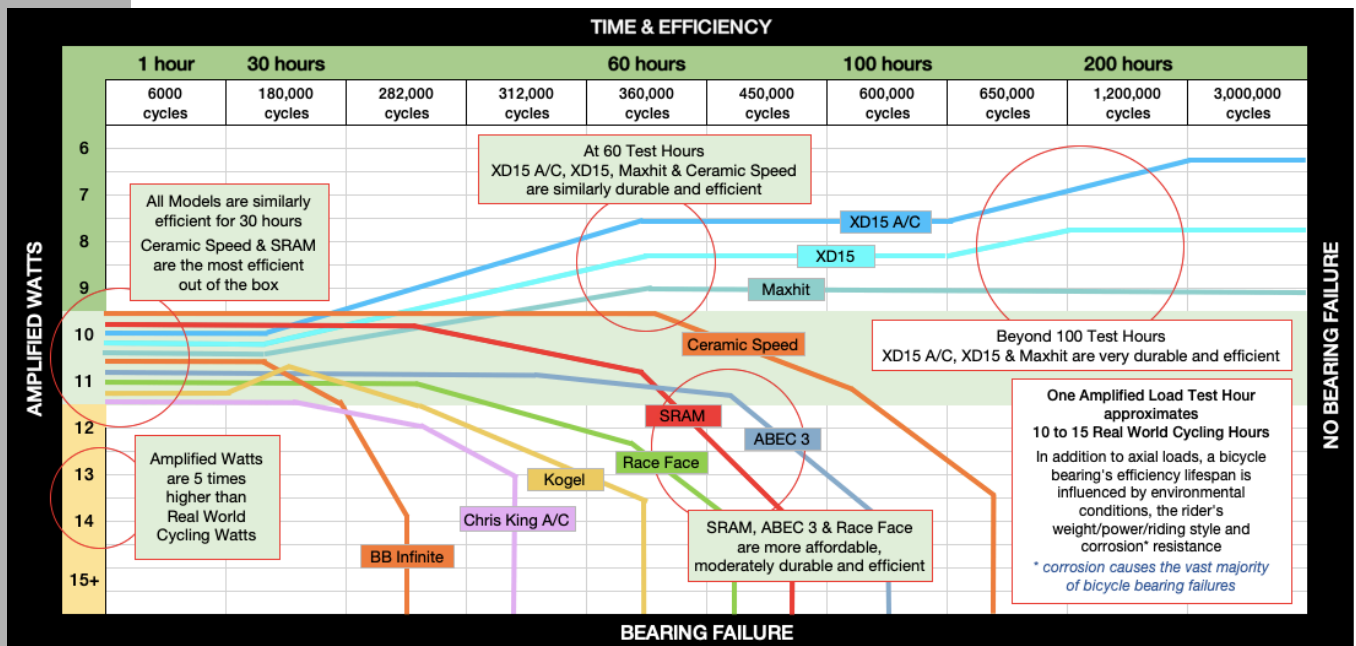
TIME & EFFICIENCY

| 1 hour | 30 hours | | | 60 hours | | 100 hours | | 200 hours | |
|---|---|---|---|---|---|---|---|---|---|
| 6000 cycles | 180,000 cycles | 282,000 cycles | 312,000 cycles | 360,000 cycles | 450,000 cycles | 600,000 cycles | 650,000 cycles | 1,200,000 cycles | 3,000,000 cycles |

AMPLIFIED WATTS

6
7
8
9
10
11
12
13
14
15+

NO BEARING FAILURE

All Models are similarly efficient for 30 hours
Ceramic Speed & SRAM are the most efficient out of the box

At 60 Test Hours
XD15 A/C, XD15, Maxhit & Ceramic Speed are similarly durable and efficient

XD15 A/C
XD15
Maxhit
Ceramic Speed

Beyond 100 Test Hours
XD15 A/C, XD15 & Maxhit are very durable and efficient

SRAM
ABEC 3
Race Face
Kogel
Chris King A/C
BB Infinite

Amplified Watts are 5 times higher than Real World Cycling Watts

SRAM, ABEC 3 & Race Face are more affordable, moderately durable and efficient

One Amplified Load Test Hour approximates 10 to 15 Real World Cycling Hours

In addition to axial loads, a bicycle bearing's efficiency lifespan is influenced by environmental conditions, the rider's weight/power/riding style and corrosion* resistance

* corrosion causes the vast majority of bicycle bearing failures

BEARING FAILURE